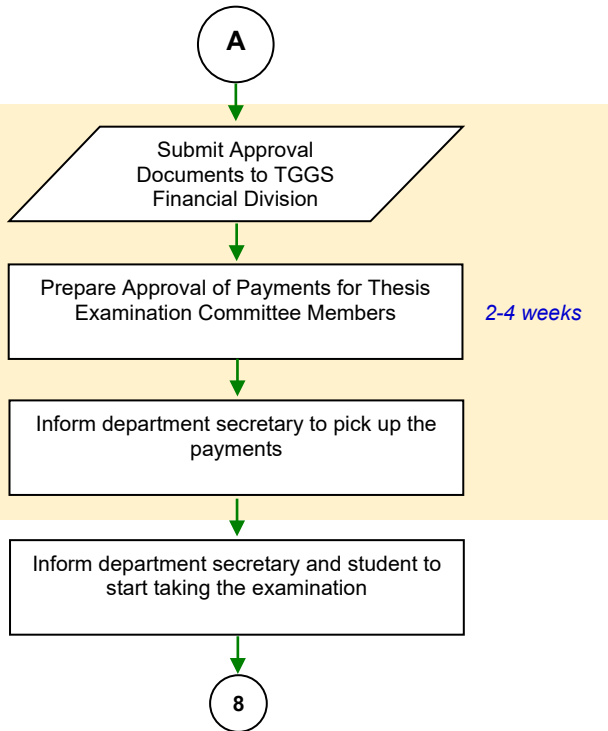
A

Submit Approval Documents to TGGS Financial Division

Prepare Approval of Payments for Thesis Examination Committee Members

2-4 weeks

Inform department secretary to pick up the payments

Inform department secretary and student to start taking the examination

8